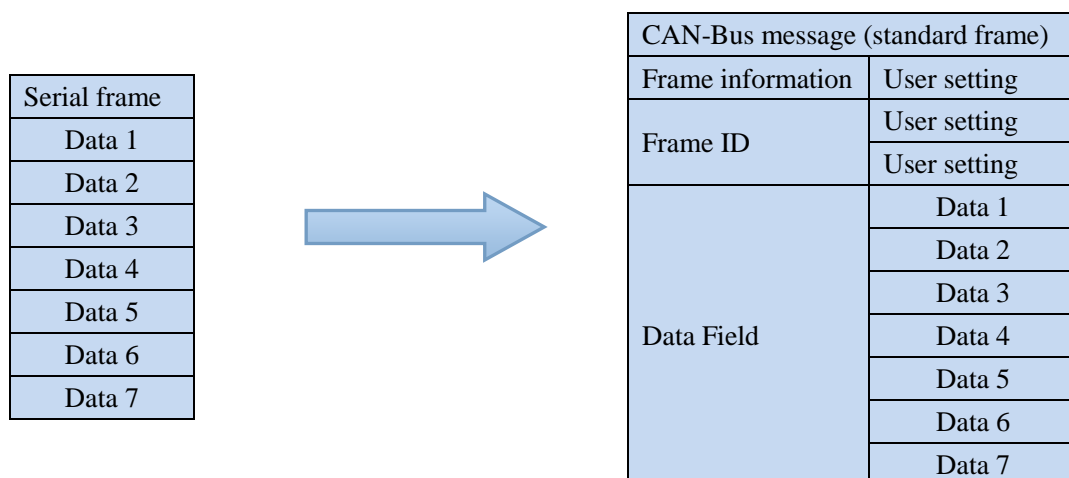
| Serial frame |
|---|
| Data 1 |
| Data 2 |
| Data 3 |
| Data 4 |
| Data 5 |
| Data 6 |
| Data 7 |

| CAN-Bus message (standard frame) | |
|---|---|
| Frame information | User setting |
| Frame ID | User setting |
| | User setting |
| Data Field | Data 1 |
| | Data 2 |
| | Data 3 |
| | Data 4 |
| | Data 5 |
| | Data 6 |
| | Data 7 |